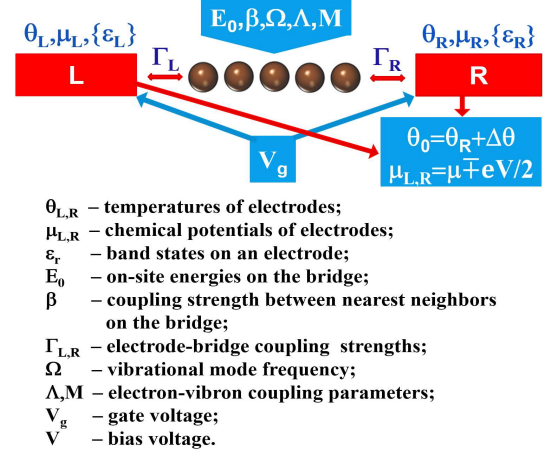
$\theta_L, \mu_L, \{\varepsilon_L\}$

$E_0, \beta, \Omega, \Lambda, M$

$\theta_R, \mu_R, \{\varepsilon_R\}$

L

$\Gamma_L$

$\Gamma_R$

R

$\theta_0 = \theta_R + \Delta\theta$

$\mu_{L,R} = \mu \mp eV/2$

$V_g$

$\theta_{L,R}$ – temperatures of electrodes;
$\mu_{L,R}$ – chemical potentials of electrodes;
$\varepsilon_r$ – band states on an electrode;
$E_0$ – on-site energies on the bridge;
$\beta$ – coupling strength between nearest neighbors on the bridge;
$\Gamma_{L,R}$ – electrode-bridge coupling strengths;
$\Omega$ – vibrational mode frequency;
$\Lambda$,M – electron-vibron coupling parameters;
$V_g$ – gate voltage;
V – bias voltage.